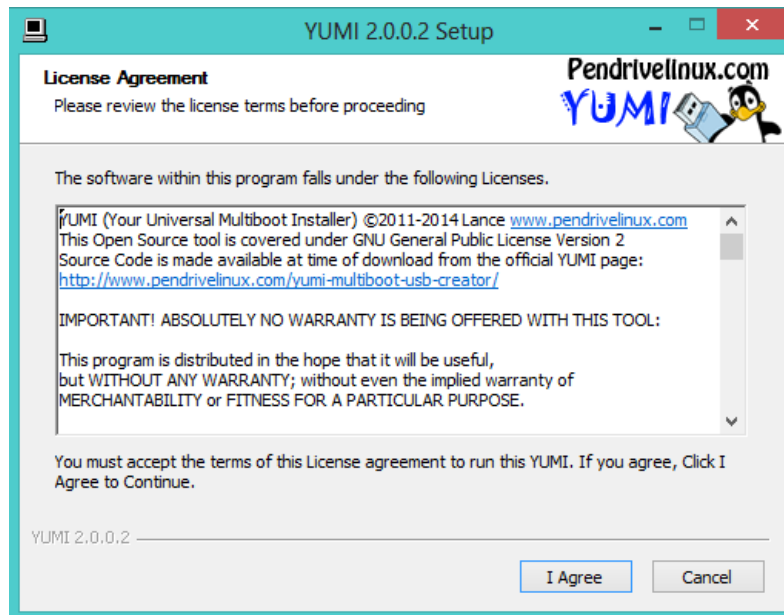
YUMI 2.0.0.2 Setup

License Agreement
Please review the license terms before proceeding

Pendrivelinux.com
YUMI

The software within this program falls under the following Licenses.

YUMI (Your Universal Multiboot Installer) ©2011-2014 Lance www.pendrivelinux.com
This Open Source tool is covered under GNU General Public License Version 2
Source Code is made available at time of download from the official YUMI page:
http://www.pendrivelinux.com/yumi-multiboot-usb-creator/

IMPORTANT! ABSOLUTELY NO WARRANTY IS BEING OFFERED WITH THIS TOOL:

This program is distributed in the hope that it will be useful,
but WITHOUT ANY WARRANTY; without even the implied warranty of
MERCHANTABILITY or FITNESS FOR A PARTICULAR PURPOSE.

You must accept the terms of this License agreement to run this YUMI. If you agree, Click I Agree to Continue.

YUMI 2.0.0.2

I Agree
Cancel